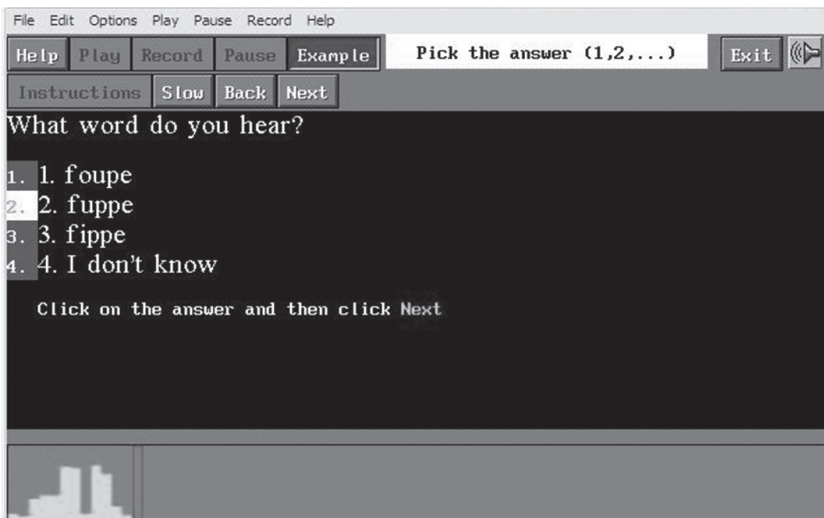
File Edit Options Play Pause Record Help

Help Play Record Pause Example Pick the answer (1,2,...) Exit

Instructions Slow Back Next

What word do you hear?

1. 1. foupe
2. 2. fuppe
3. 3. fippe
4. 4. I don't know

Click on the answer and then click Next